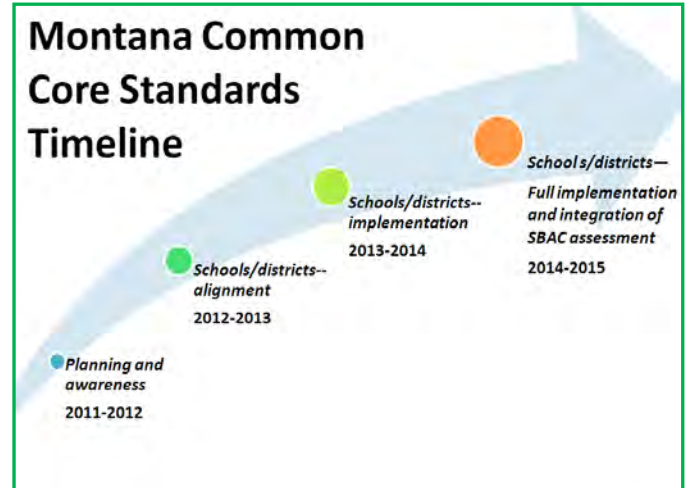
Montana Common Core Standards Timeline

Planning and awareness
2011-2012

Schools/districts-- alignment
2012-2013

Schools/districts-- implementation
2013-2014

School s/districts— Full implementation and integration of SBAC assessment
2014-2015